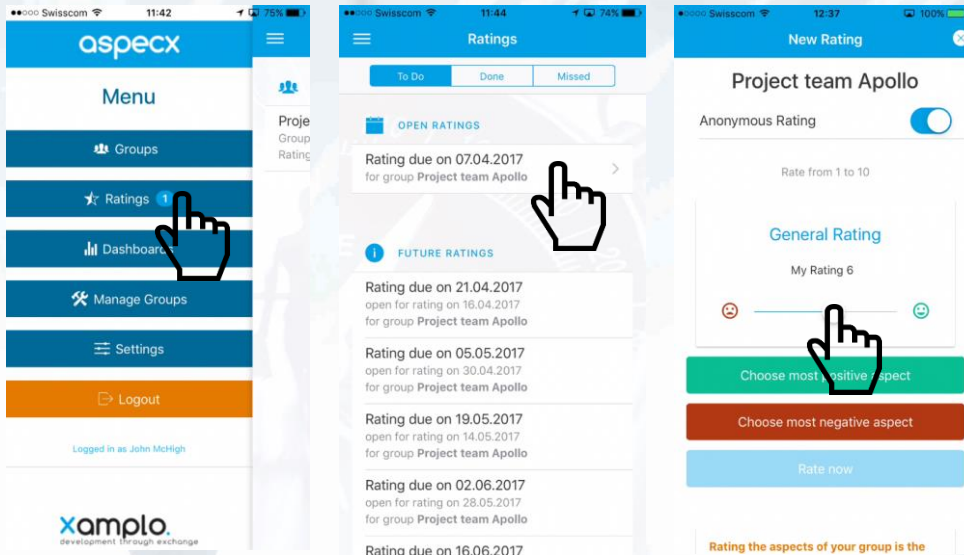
●●○○○ Swisscom 11:42 75%

aspecx

Menu

Groups

Ratings 1

Dashboa

Manage Groups

Settings

Logout

Logged in as John McHigh

xamplo.
development through exchange

Proje
Group
Rating

●●○○○ Swisscom 11:44 74%

Ratings

To Do | Done | Missed

OPEN RATINGS

Rating due on 07.04.2017
for group Project team Apollo

FUTURE RATINGS

Rating due on 21.04.2017
open for rating on 16.04.2017
for group Project team Apollo

Rating due on 05.05.2017
open for rating on 30.04.2017
for group Project team Apollo

Rating due on 19.05.2017
open for rating on 14.05.2017
for group Project team Apollo

Rating due on 02.06.2017
open for rating on 28.05.2017
for group Project team Apollo

Rating due on 16.06.2017

●●○○○ Swisscom 12:37 100%

New Rating

Project team Apollo

Anonymous Rating

Rate from 1 to 10

General Rating

My Rating 6

Choose most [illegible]spect

Choose most negative aspect

Rate now

Rating the aspects of your group is the